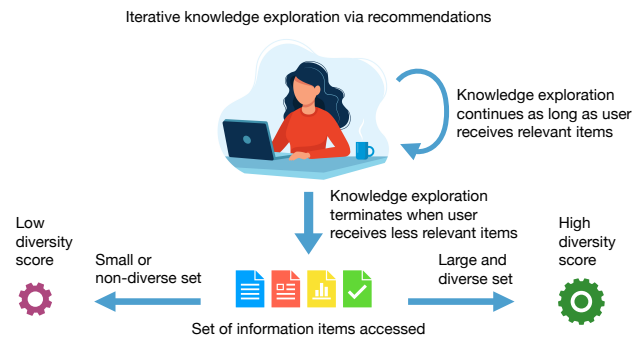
Iterative knowledge exploration via recommendations

Knowledge exploration continues as long as user receives relevant items

Knowledge exploration terminates when user receives less relevant items

Low diversity score

Small or non-diverse set

Large and diverse set

High diversity score

Set of information items accessed